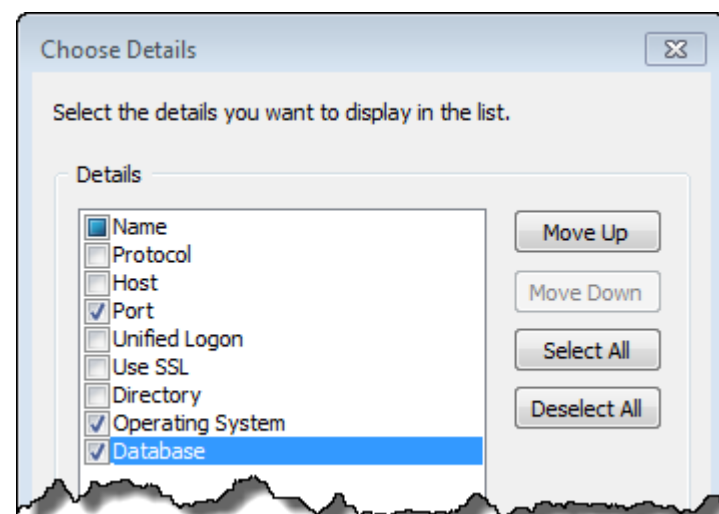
Choose Details

Select the details you want to display in the list.

Details

Name
Protocol
Host
Port
Unified Logon
Use SSL
Directory
Operating System
Database

Move Up
Move Down
Select All
Deselect All